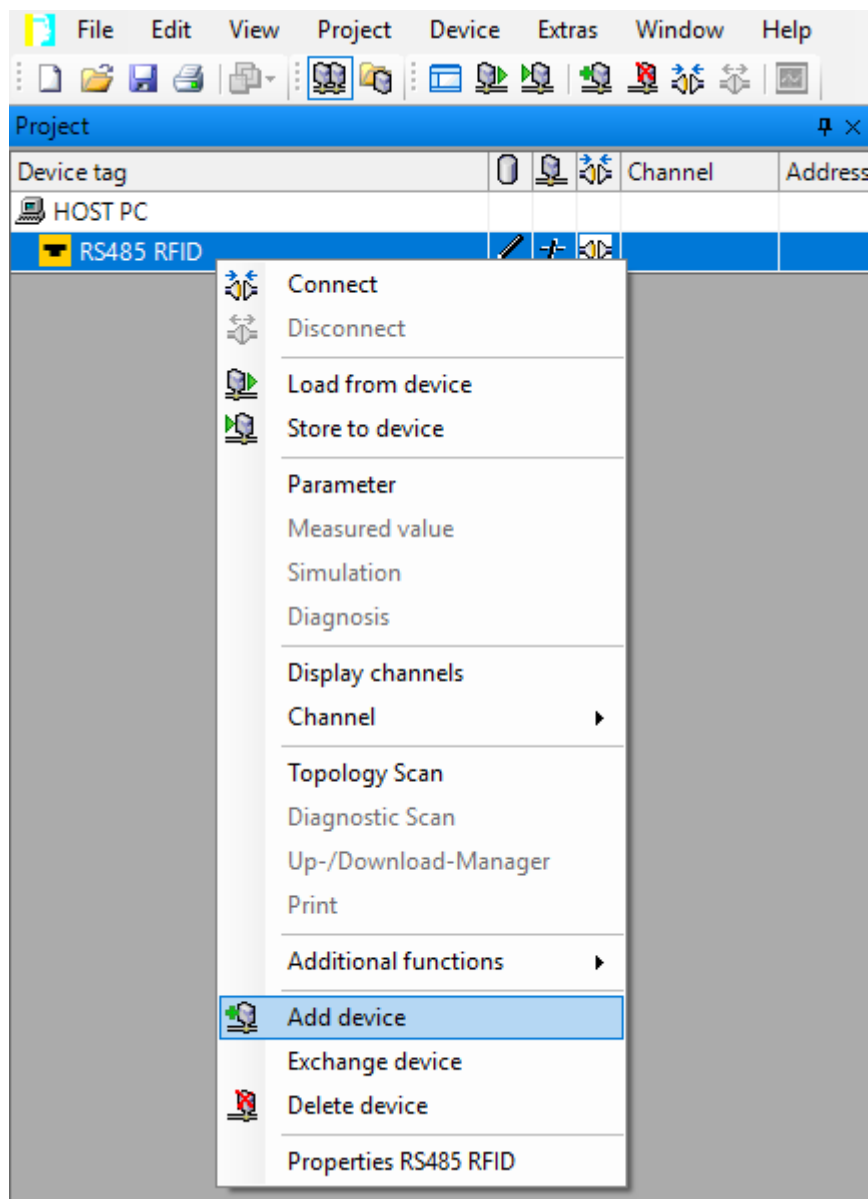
File Edit View Project Device Extras Window Help

Project

| Device tag | | | | Channel | Address |
|---|---|---|---|---|---|
| HOST PC | | | | | |
| RS485 RFID | | | | | |

Connect
Disconnect
Load from device
Store to device
Parameter
Measured value
Simulation
Diagnosis
Display channels
Channel
Topology Scan
Diagnostic Scan
Up-/Download-Manager
Print
Additional functions
Add device
Exchange device
Delete device
Properties RS485 RFID